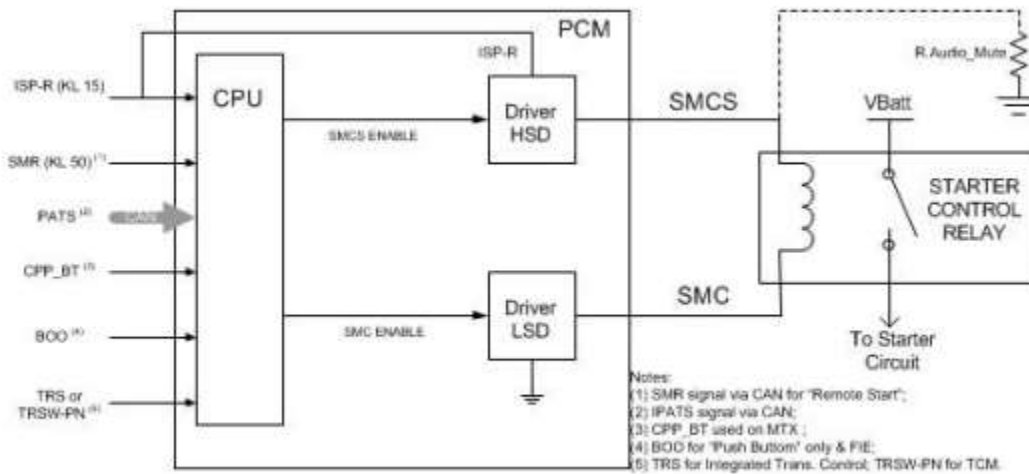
PCM

ISP-R

ISP-R (KL 15)

CPU

Driver HSD

SMCS

SMCS ENABLE

R Audio_Mute

VBatt

SMR (KL 50) $^{(1)}$

PATS $^{(2)}$

CPP_BT $^{(3)}$

STARTER CONTROL RELAY

Driver LSD

SMC

SMC ENABLE

BOO $^{(4)}$

TRS or TRSW-PN $^{(5)}$

To Starter Circuit

Notes:
(1) SMR signal via CAN for "Remote Start";
(2) IPATS signal via CAN;
(3) CPP_BT used on MTX ;
(4) BOO for "Push Buttom" only & FIE;
(5) TRS for Integrated Trans. Control; TRSW-PN for TCM.